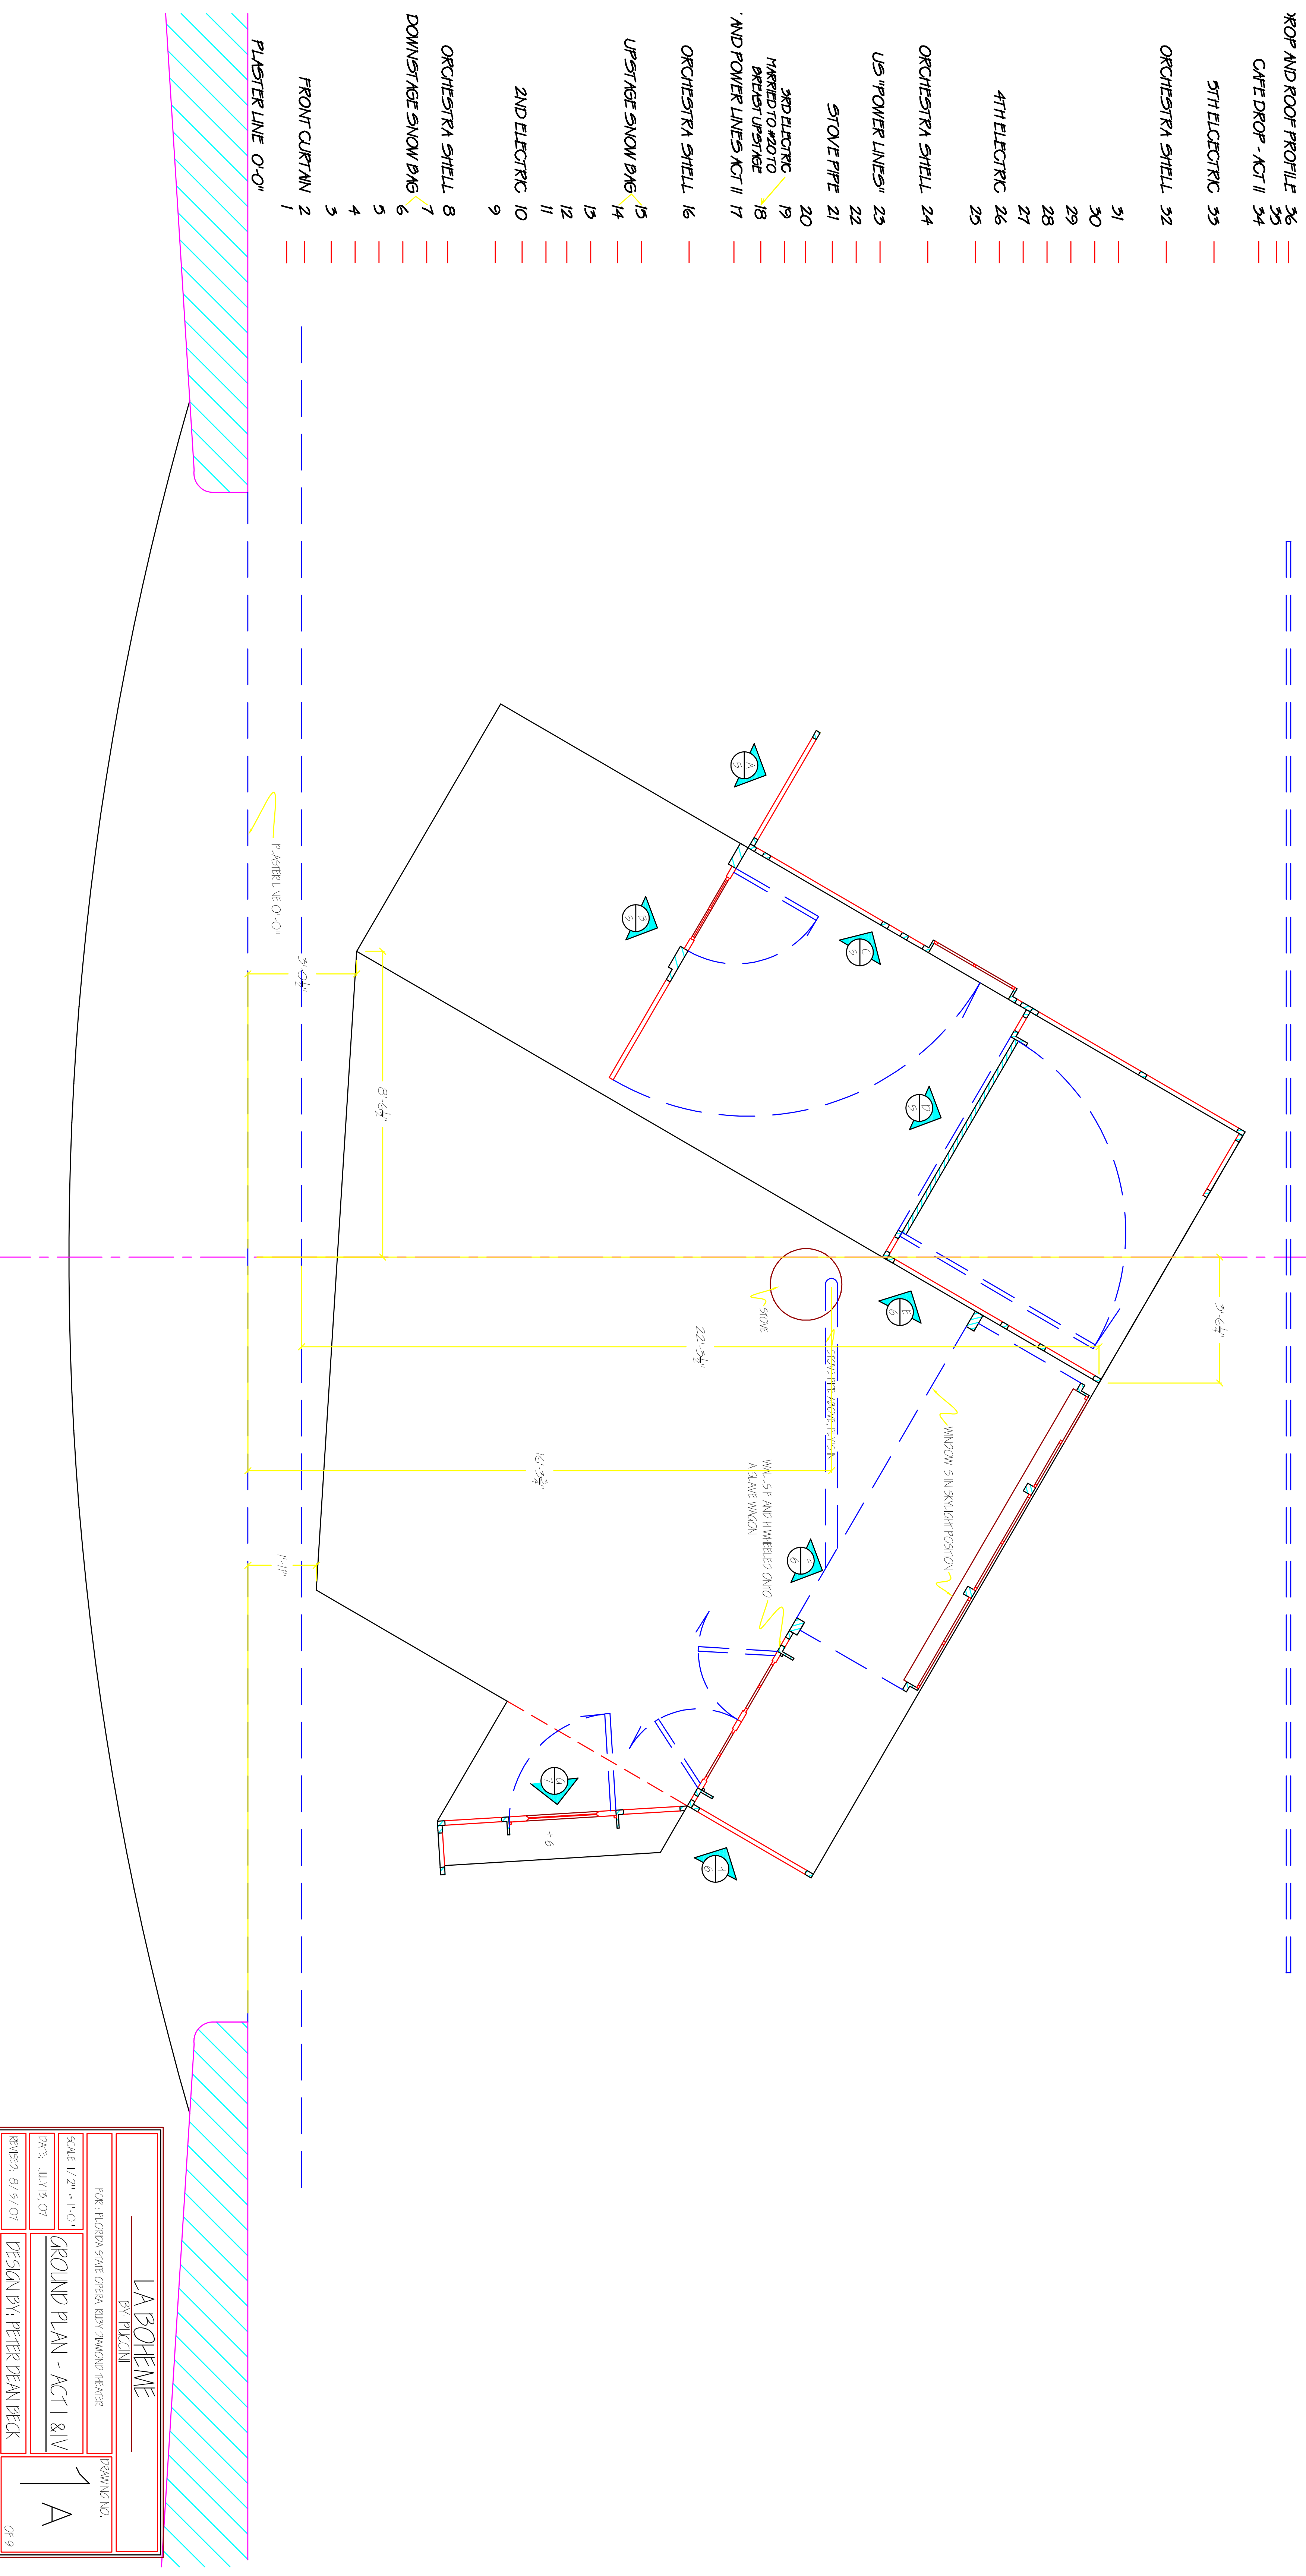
PLASTER LINE 0'-0"
FRONT CURTAIN 2
1
3
4
5
DOWNSTAGE SNOW BAG 6
7
ORCHESTRA SHELL 8
9
2ND ELECTRIC 10
11
12
13
UPSTAGE SNOW BAG 14
15
ORCHESTRA SHELL 16
'AND POWER LINES ACT II 17
3RD ELECTRIC MARRIED TO #20 TO BREAST UPSTAGE 18
19
20
STOVE PIPE 21
22
US "POWER LINES" 23
ORCHESTRA SHELL 24
25
4TH ELECTRIC 26
27
28
29
30
31
ORCHESTRA SHELL 32
5TH ELECECTRIC 33
CAFE DROP - ACT II 34
35
ROP AND ROOF PROFILE 36

PLASTER LINE 0'-0"
3'-0¼"
8'-6¼"
22'-3¼"
16'-3¾"
1'-11"
3'-6¼"
STOVE
STOVE PIPE ABOVE FLYS IN
WALLS F AND H WHEELED ONTO A SLAVE WAGON
WINDOW IS IN SKYLIGHT POSITION
A 5
B 5
C 5
D 5
E 6
F 6
G 7
H 6
+6

LA BOHEME
BY: PUCCINI
FOR: FLORIDA STATE OPERA RUBY DIAMOND THEATER
DRAWING NO.
SCALE: 1/2" = 1'-0"
DATE: JULY 13, '07
REVISED: 8/9/07
GROUND PLAN - ACT I & IV
DESIGN BY: PETER DEAN BECK
1A
OF 9